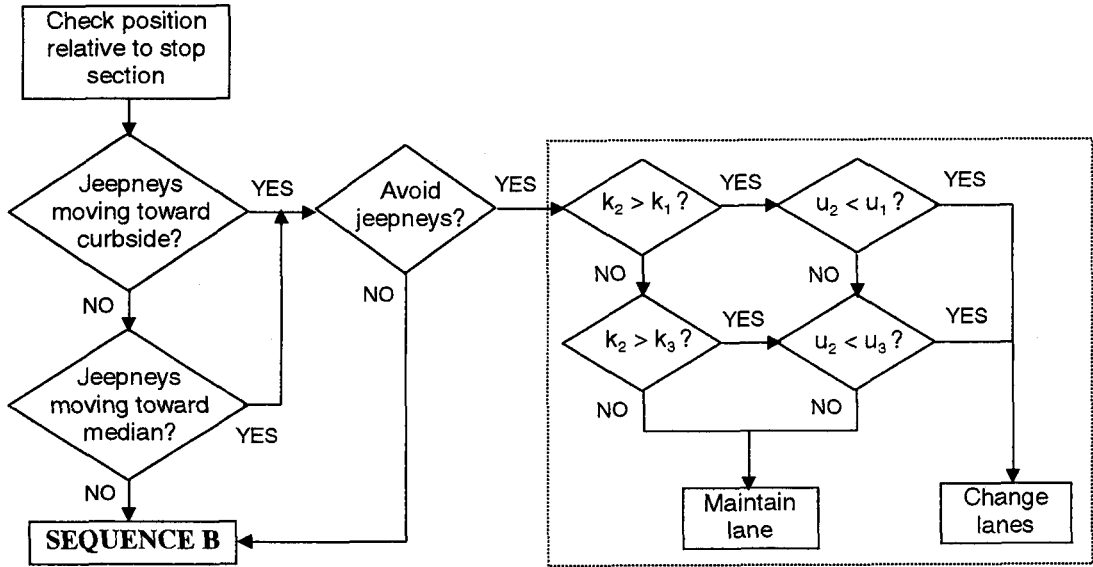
Check position relative to stop section

Jeepneys moving toward curbside?

YES

NO

Jeepneys moving toward median?

YES

NO

SEQUENCE B

Avoid jeepneys?

YES

NO

$k_2 > k_1$ ?

YES

NO

$u_2 < u_1$ ?

YES

NO

$k_2 > k_3$ ?

YES

NO

$u_2 < u_3$ ?

YES

NO

Maintain lane

Change lanes